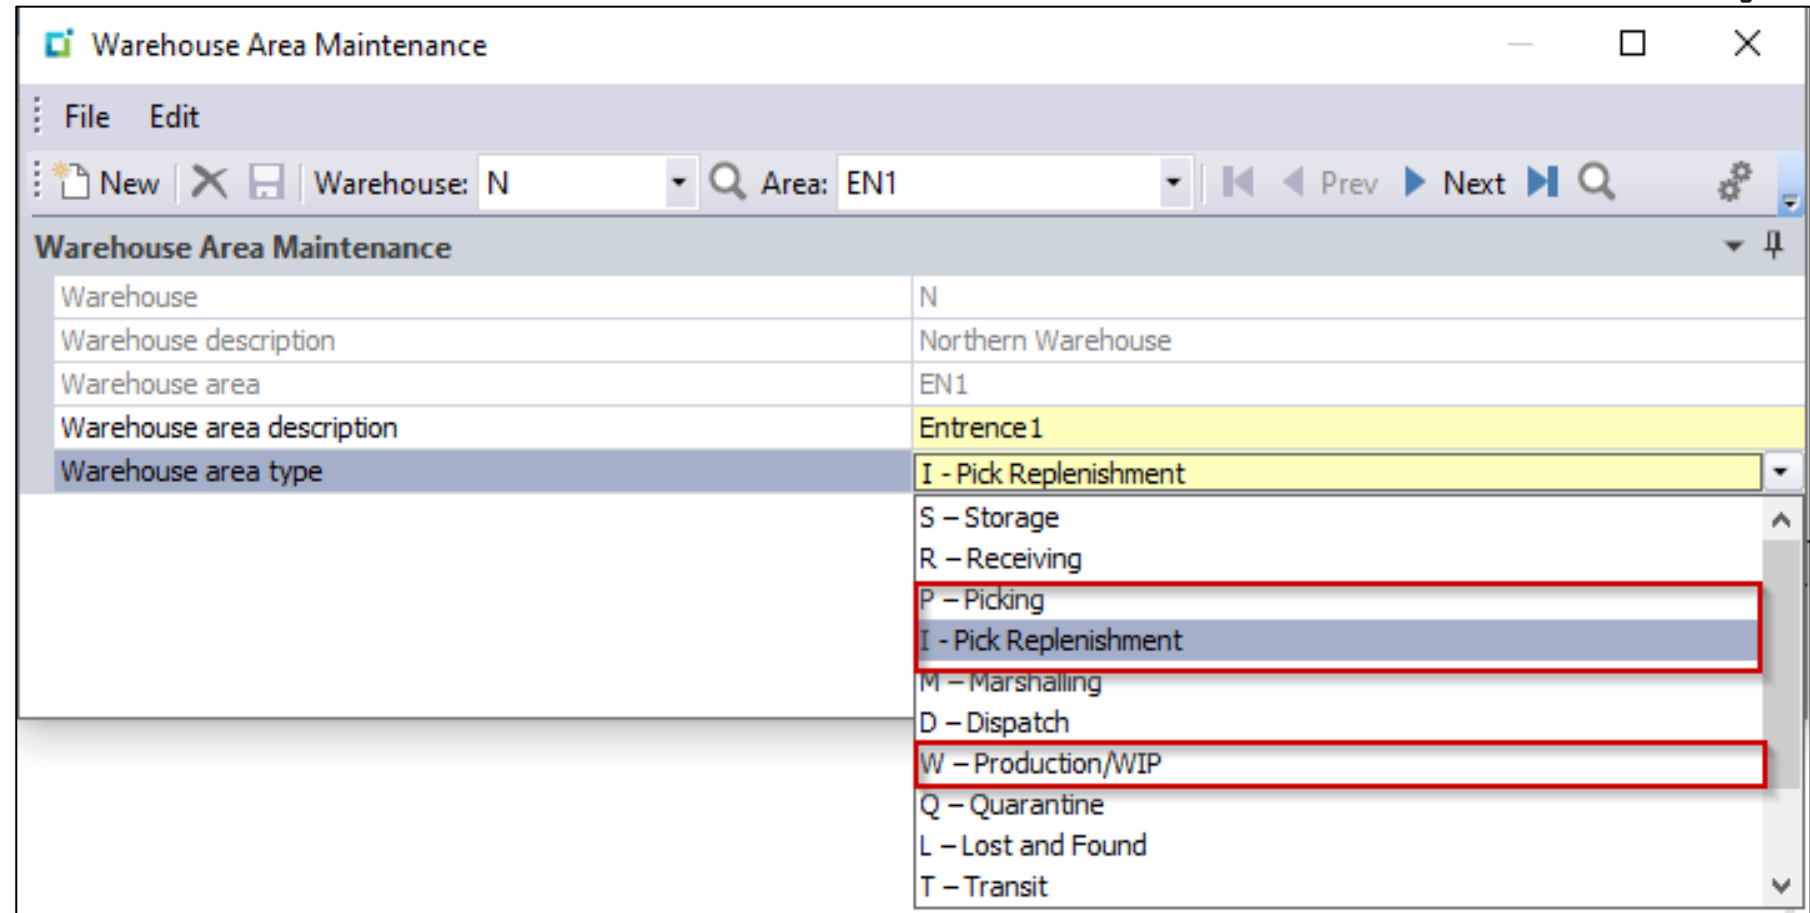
Warehouse Area Maintenance

File Edit

New Warehouse: N Area: EN1 Prev Next

Warehouse Area Maintenance

| | |
|---|---|
| Warehouse | N |
| Warehouse description | Northern Warehouse |
| Warehouse area | EN1 |
| Warehouse area description | Entrence1 |
| Warehouse area type | I - Pick Replenishment |

S – Storage
R – Receiving
P – Picking
I - Pick Replenishment
M – Marshalling
D – Dispatch
W – Production/WIP
Q – Quarantine
L – Lost and Found
T – Transit